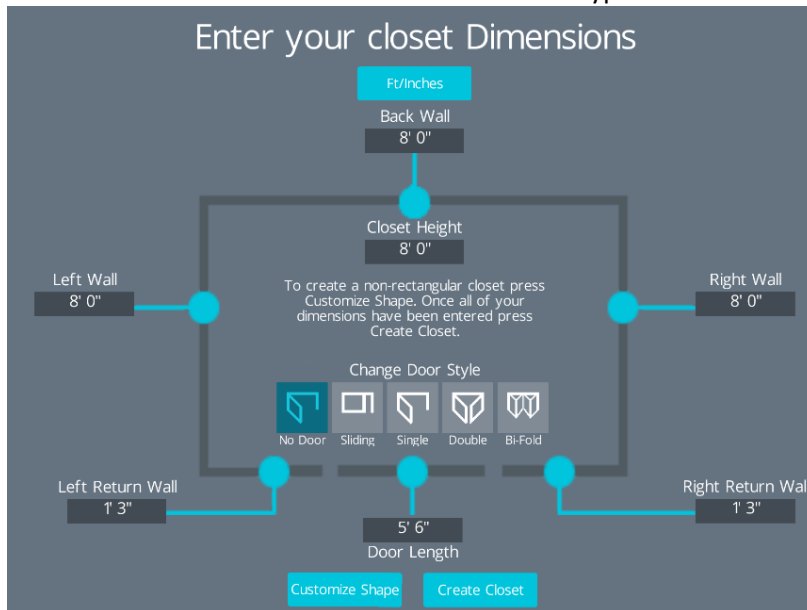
Enter your closet Dimensions

Ft/Inches

Back Wall
8' 0"

Closet Height
8' 0"

Left Wall
8' 0"

Right Wall
8' 0"

To create a non-rectangular closet press Customize Shape. Once all of your dimensions have been entered press Create Closet.

Change Door Style

No Door Sliding Single Double Bi-Fold

Left Return Wall
1' 3"

Right Return Wal
1' 3"

5' 6"
Door Length

Customize Shape Create Closet